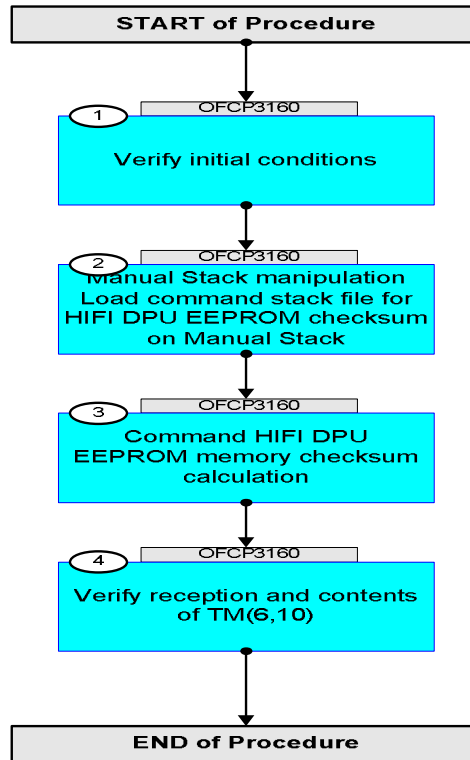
START of Procedure

1
OFCP3160
Verify initial conditions

2
OFCP3160
Manual Stack manipulation
Load command stack file for HIFI DPU EEPROM checksum on Manual Stack

3
OFCP3160
Command HIFI DPU EEPROM memory checksum calculation

4
OFCP3160
Verify reception and contents of TM(6,10)

END of Procedure